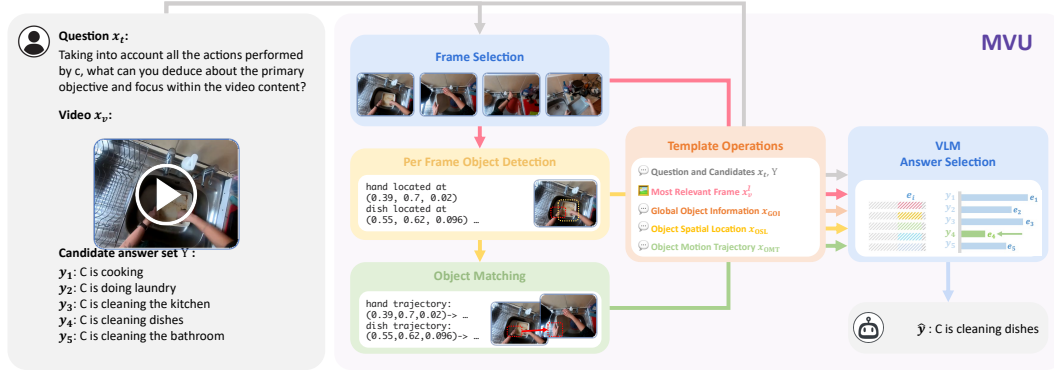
**Question $x_t$:**
Taking into account all the actions performed by c, what can you deduce about the primary objective and focus within the video content?

**Video $x_v$:**

**Candidate answer set** $\mathrm{Y}$ **:**
$y_1$: C is cooking
$y_2$: C is doing laundry
$y_3$: C is cleaning the kitchen
$y_4$: C is cleaning dishes
$y_5$: C is cleaning the bathroom

MVU

Frame Selection

Per Frame Object Detection

hand located at
(0.39, 0.7, 0.02)
dish located at
(0.55, 0.62, 0.096) …

Object Matching

hand trajectory:
(0.39,0.7,0.02)-> …
dish trajectory:
(0.55,0.62,0.096)-> …

Template Operations

Question and Candidates $x_t$, $\mathrm{Y}$
Most Relevant Frame $x_v^1$
Global Object Information $x_{\mathrm{GOI}}$
Object Spatial Location $x_{\mathrm{OSL}}$
Object Motion Trajectory $x_{\mathrm{OMT}}$

VLM
Answer Selection

$e_i$
$y_1$ $e_1$
$y_2$ $e_2$
$y_3$ $e_3$
$y_4$ $e_4$
$y_5$ $e_5$

$\hat{y}$ : C is cleaning dishes